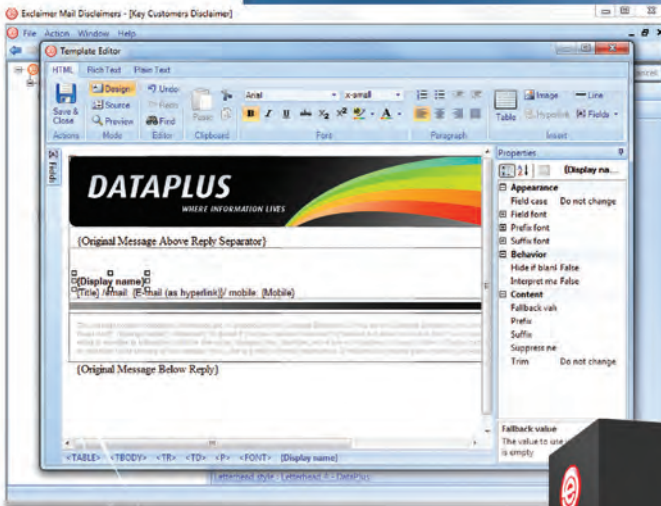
Exclaimer Mail Disclaimers - [Key Customers Disclaimer]

File Action Window Help

Template Editor

HTML Rich Text Plain Text

Save & Close

Design

Source

Preview

Undo

Redo

Find

Paste

Arial

x-small

B I U

Table

Image

Hyperlink

Line

Fields

Actions Mode Editor Clipboard Font Paragraph Insert

Fields

DATAPLUS

WHERE INFORMATION LIVES

{Original Message Above Reply Separator}

{Display name}

{Title} / email: {E-mail (as hyperlink)} / mobile: {Mobile}

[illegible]

{Original Message Below Reply}

Properties

{Display na...

Appearance

Field case Do not change

Field font

Prefix font

Suffix font

Behavior

Hide if blank False

Interpret me False

Content

Fallback valu

Prefix

Suffix

Suppress ne

Trim Do not change

Fallback value

The value to use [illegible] is empty

<TABLE> <TBODY> <TR> <TD> <P> <FONT> [Display name]

Letterhead style : Letterhead 4 - DataPlus